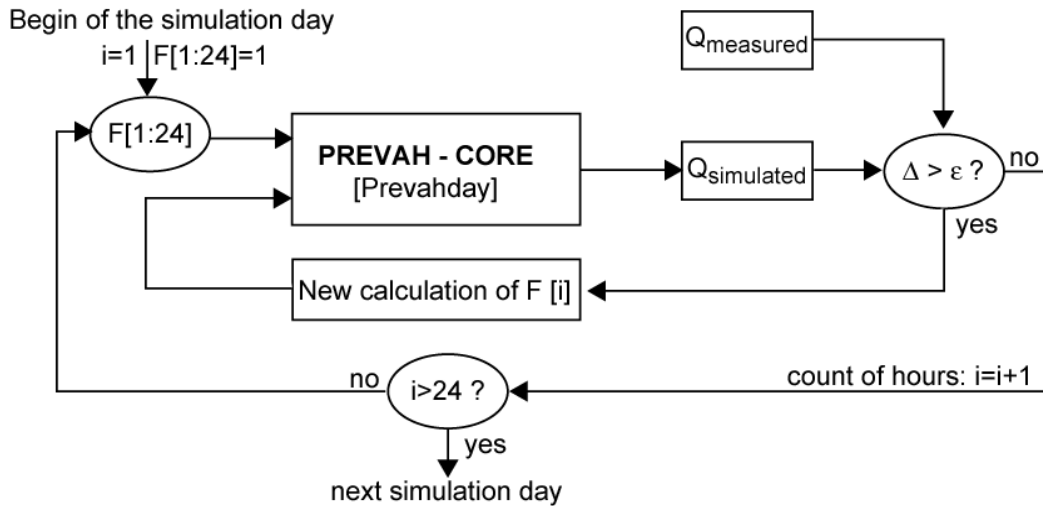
Begin of the simulation day

i=1 F[1:24]=1

F[1:24]

PREVAH - CORE
[Prevahday]

$Q_{measured}$

$Q_{simulated}$

$\Delta > \varepsilon$ ?

no

yes

New calculation of F [i]

no

i>24 ?

count of hours: i=i+1

yes

next simulation day